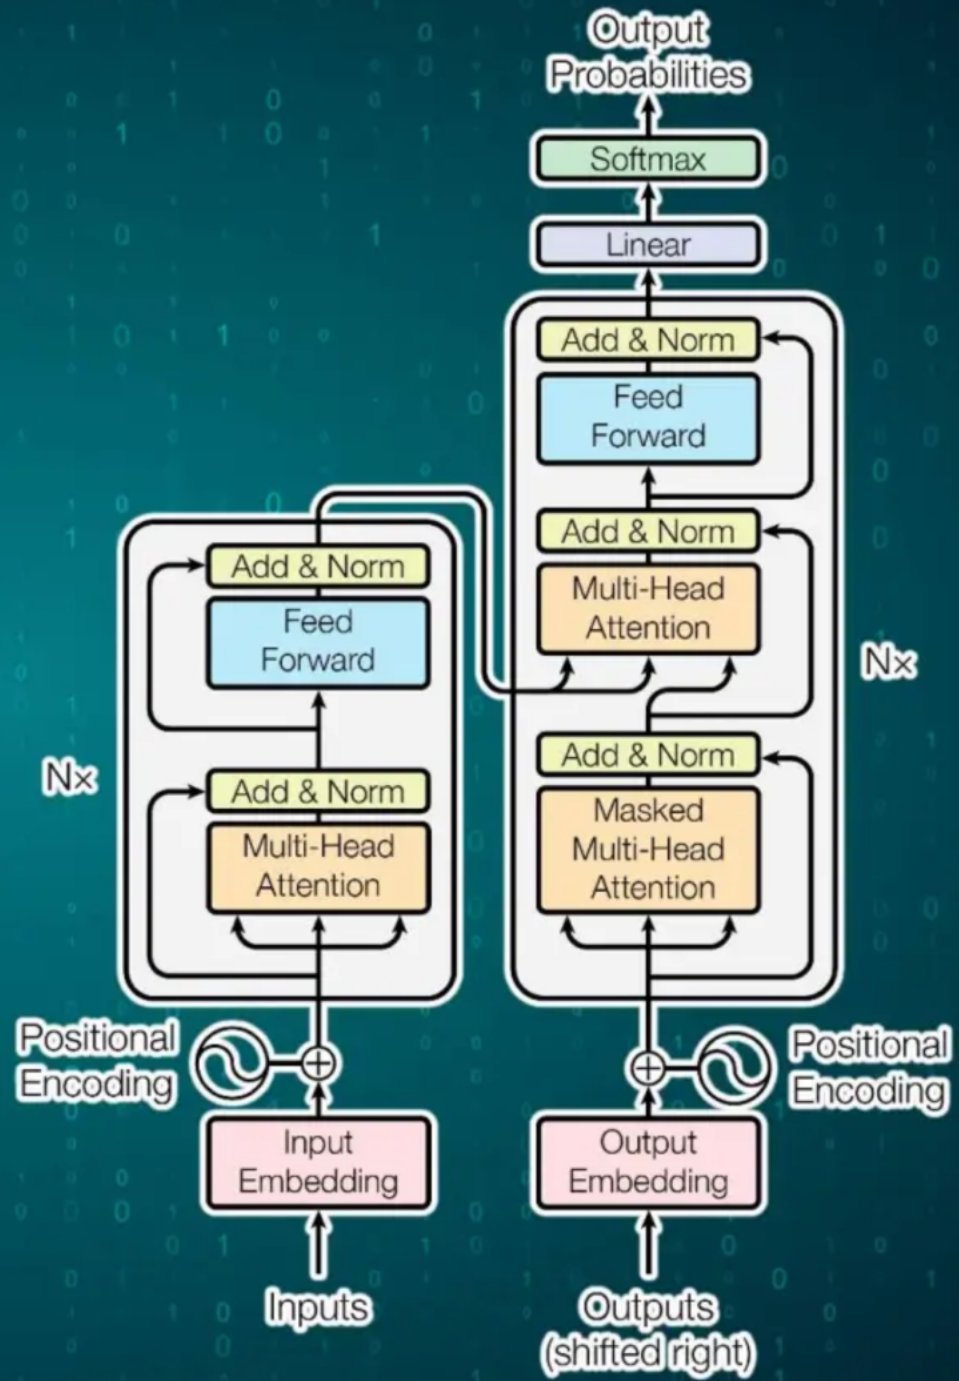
Output Probabilities

Softmax

Linear

Add & Norm

Feed Forward

Add & Norm

Multi-Head Attention

Nx

Add & Norm

Masked Multi-Head Attention

Add & Norm

Feed Forward

Nx

Add & Norm

Multi-Head Attention

Positional Encoding

Positional Encoding

Input Embedding

Output Embedding

Inputs

Outputs (shifted right)